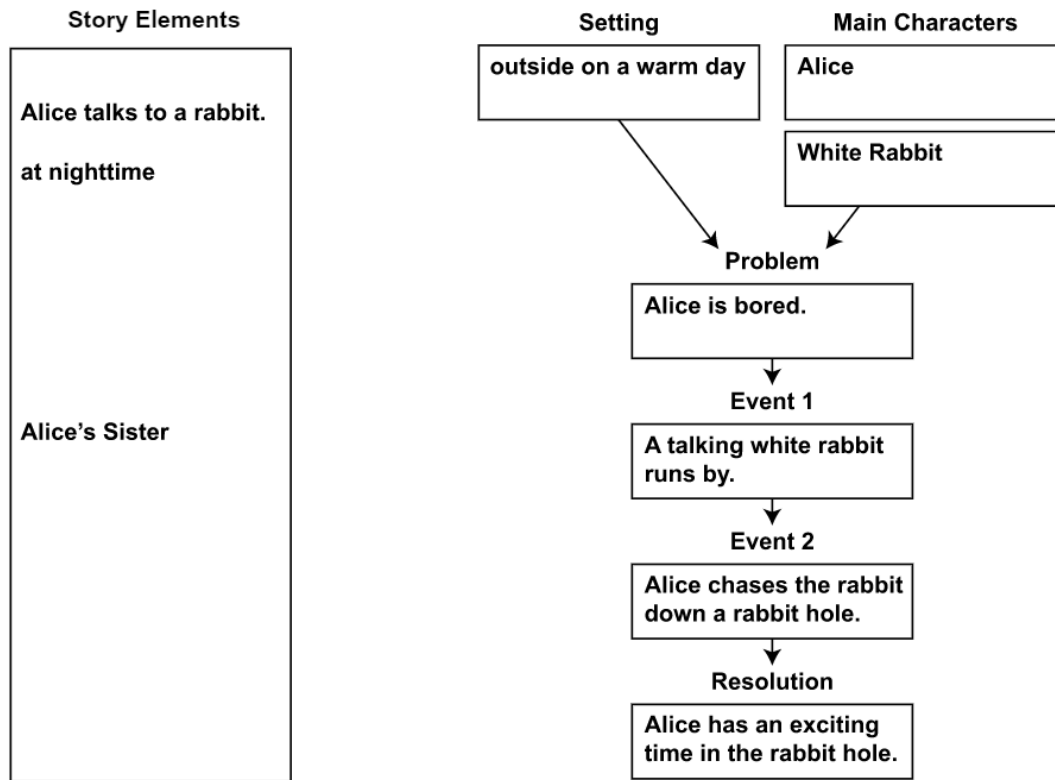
Story Elements

Alice talks to a rabbit.

at nighttime

Alice's Sister

Setting

outside on a warm day

Main Characters

Alice

White Rabbit

Problem

Alice is bored.

Event 1

A talking white rabbit runs by.

Event 2

Alice chases the rabbit down a rabbit hole.

Resolution

Alice has an exciting time in the rabbit hole.